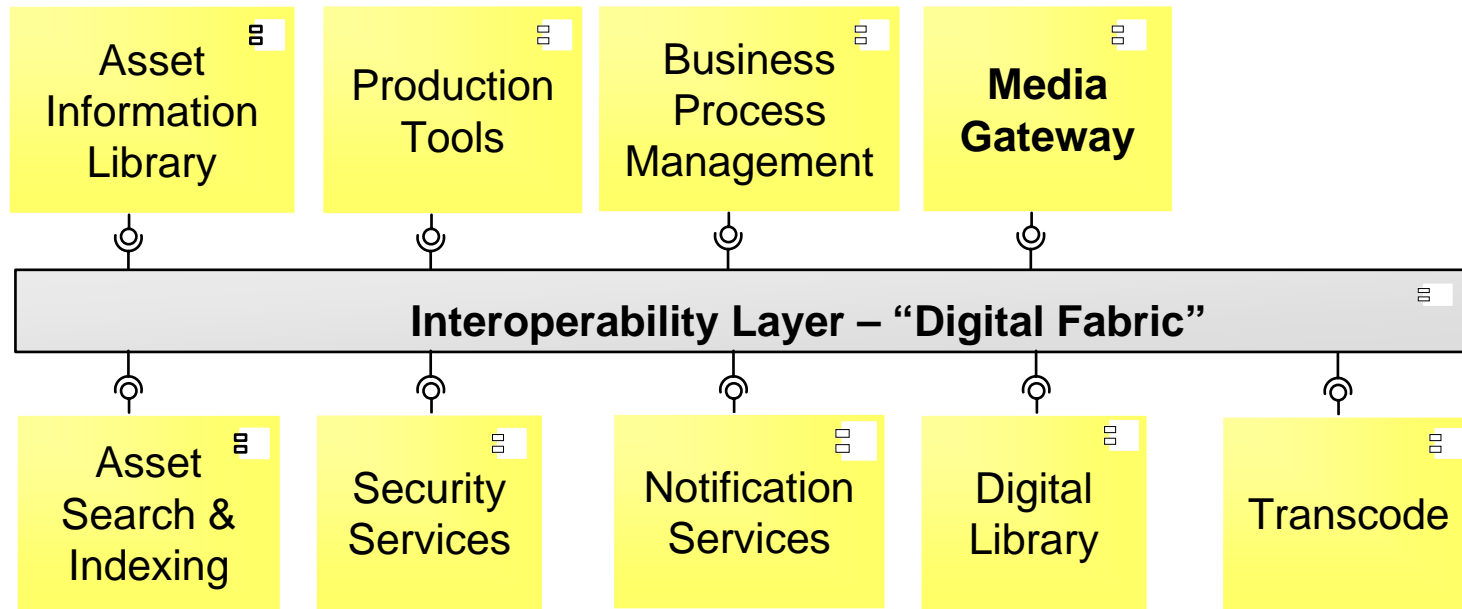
Asset Information Library

Production Tools

Business Process Management

**Media Gateway**

**Interoperability Layer – “Digital Fabric”**

Asset Search & Indexing

Security Services

Notification Services

Digital Library

Transcode